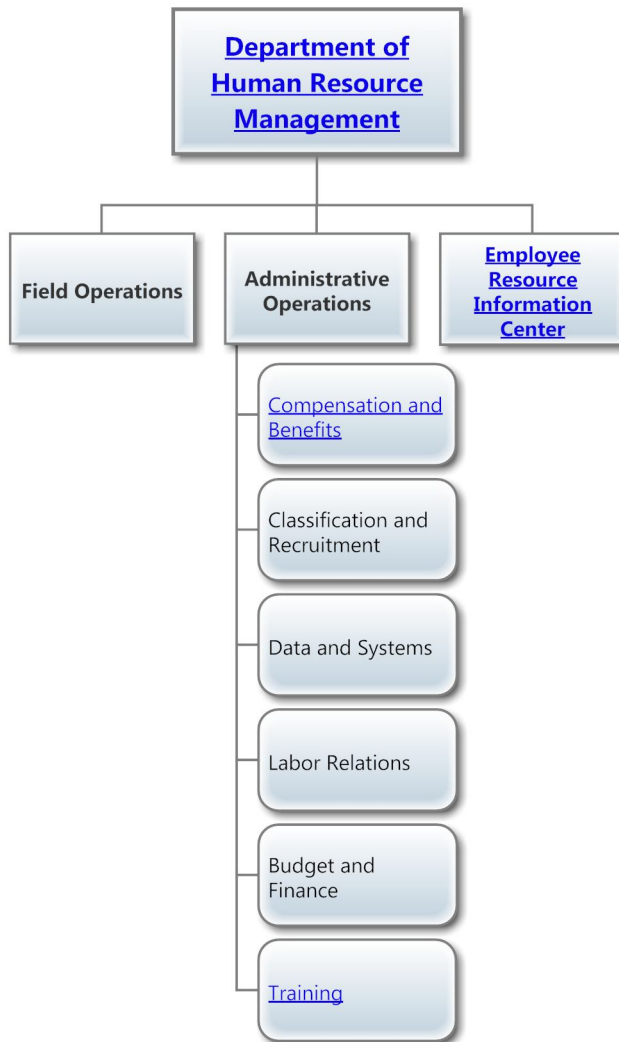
Department of Human Resource Management

Field Operations

Administrative Operations

Employee Resource Information Center

Compensation and Benefits

Classification and Recruitment

Data and Systems

Labor Relations

Budget and Finance

Training